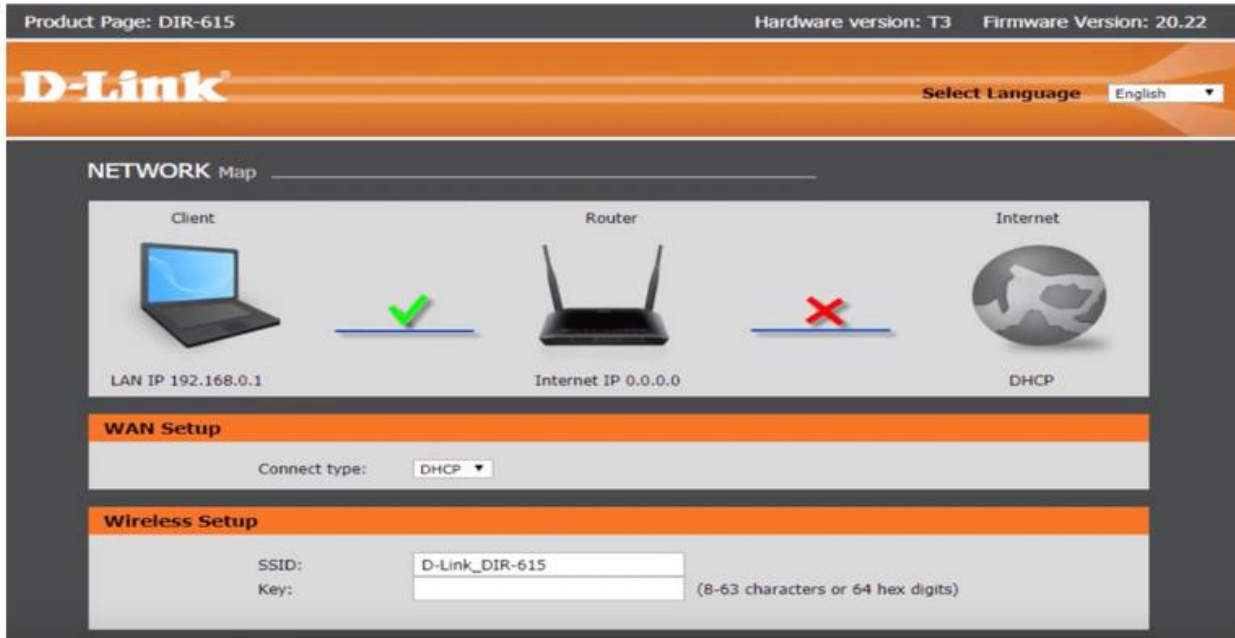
Product Page: DIR-615

Hardware version: T3 Firmware Version: 20.22

D-Link

Select Language English

NETWORK Map

Client

Router

Internet

LAN IP 192.168.0.1

Internet IP 0.0.0.0

DHCP

WAN Setup

Connect type: DHCP

Wireless Setup

SSID: D-Link_DIR-615

Key: (8-63 characters or 64 hex digits)